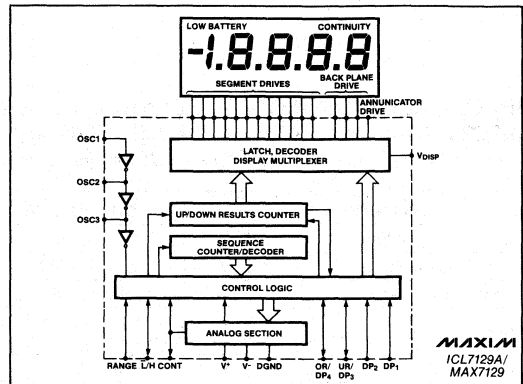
LOW BATTERY
CONTINUITY
-1.8.8.8.8
SEGMENT DRIVES
BACK PLANE DRIVE
ANNUNICATOR DRIVE
OSC1
OSC2
OSC3
LATCH, DECODER
DISPLAY MULTIPLEXER
$V_{DISP}$
UP/DOWN RESULTS COUNTER
SEQUENCE COUNTER/DECODER
CONTROL LOGIC
ANALOG SECTION
RANGE L/H CONT $V^+$ $V^-$ DGND OR/ $DP_4$ UR/ $DP_3$ $DP_2$ $DP_1$
MAXIM
ICL7129A/ MAX7129